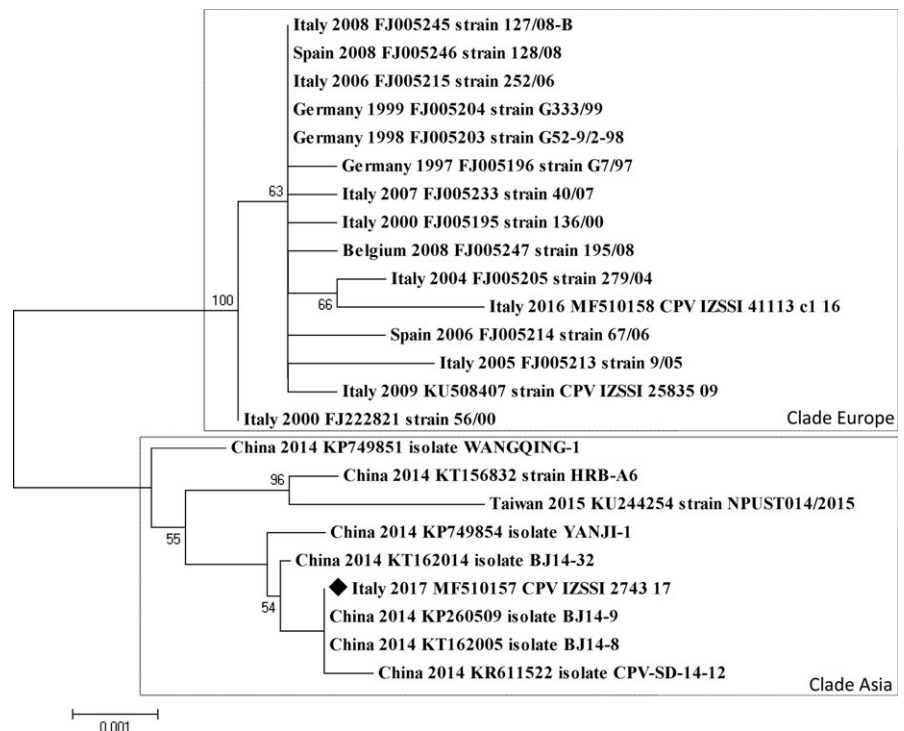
Italy 2008 FJ005245 strain 127/08-B
Spain 2008 FJ005246 strain 128/08
Italy 2006 FJ005215 strain 252/06
Germany 1999 FJ005204 strain G333/99
Germany 1998 FJ005203 strain G52-9/2-98
Germany 1997 FJ005196 strain G7/97
63
Italy 2007 FJ005233 strain 40/07
Italy 2000 FJ005195 strain 136/00
Belgium 2008 FJ005247 strain 195/08
Italy 2004 FJ005205 strain 279/04
100
66
Italy 2016 MF510158 CPV IZSSI 41113 c1 16
Spain 2006 FJ005214 strain 67/06
Italy 2005 FJ005213 strain 9/05
Italy 2009 KU508407 strain CPV IZSSI 25835 09
Italy 2000 FJ222821 strain 56/00
Clade Europe

China 2014 KP749851 isolate WANGQING-1
96
China 2014 KT156832 strain HRB-A6
Taiwan 2015 KU244254 strain NPUST014/2015
55
China 2014 KP749854 isolate YANJI-1
China 2014 KT162014 isolate BJ14-32
Italy 2017 MF510157 CPV IZSSI 2743 17
54
China 2014 KP260509 isolate BJ14-9
China 2014 KT162005 isolate BJ14-8
China 2014 KR611522 isolate CPV-SD-14-12
Clade Asia

0.001